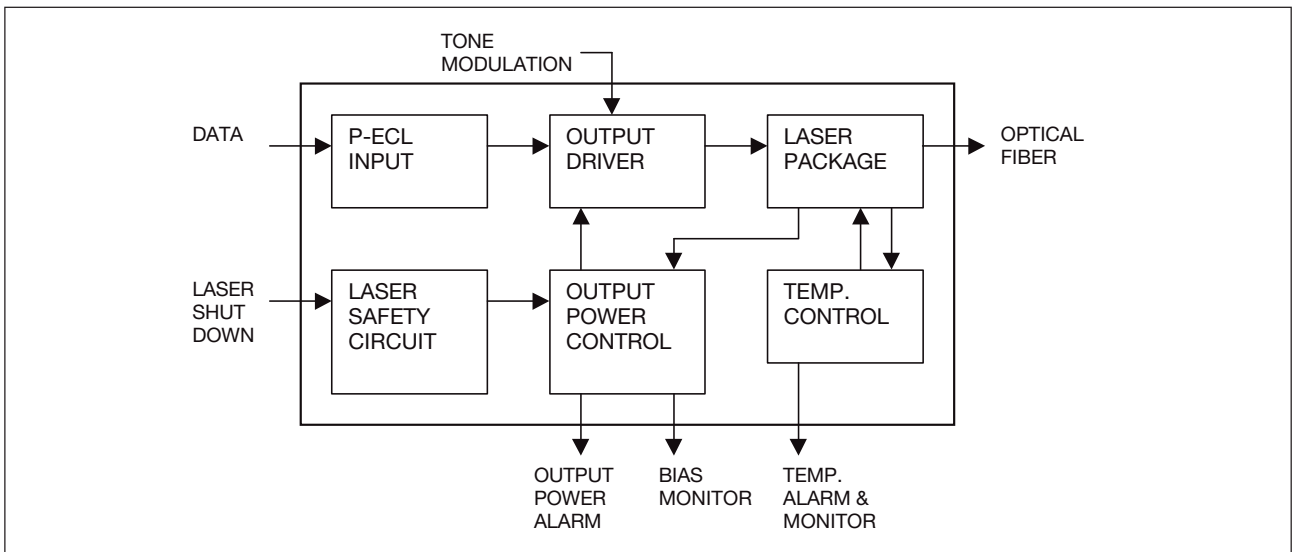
TONE MODULATION

DATA

P-ECL INPUT

OUTPUT DRIVER

LASER PACKAGE

OPTICAL FIBER

LASER SHUT DOWN

LASER SAFETY CIRCUIT

OUTPUT POWER CONTROL

TEMP. CONTROL

OUTPUT POWER ALARM

BIAS MONITOR

TEMP. ALARM & MONITOR